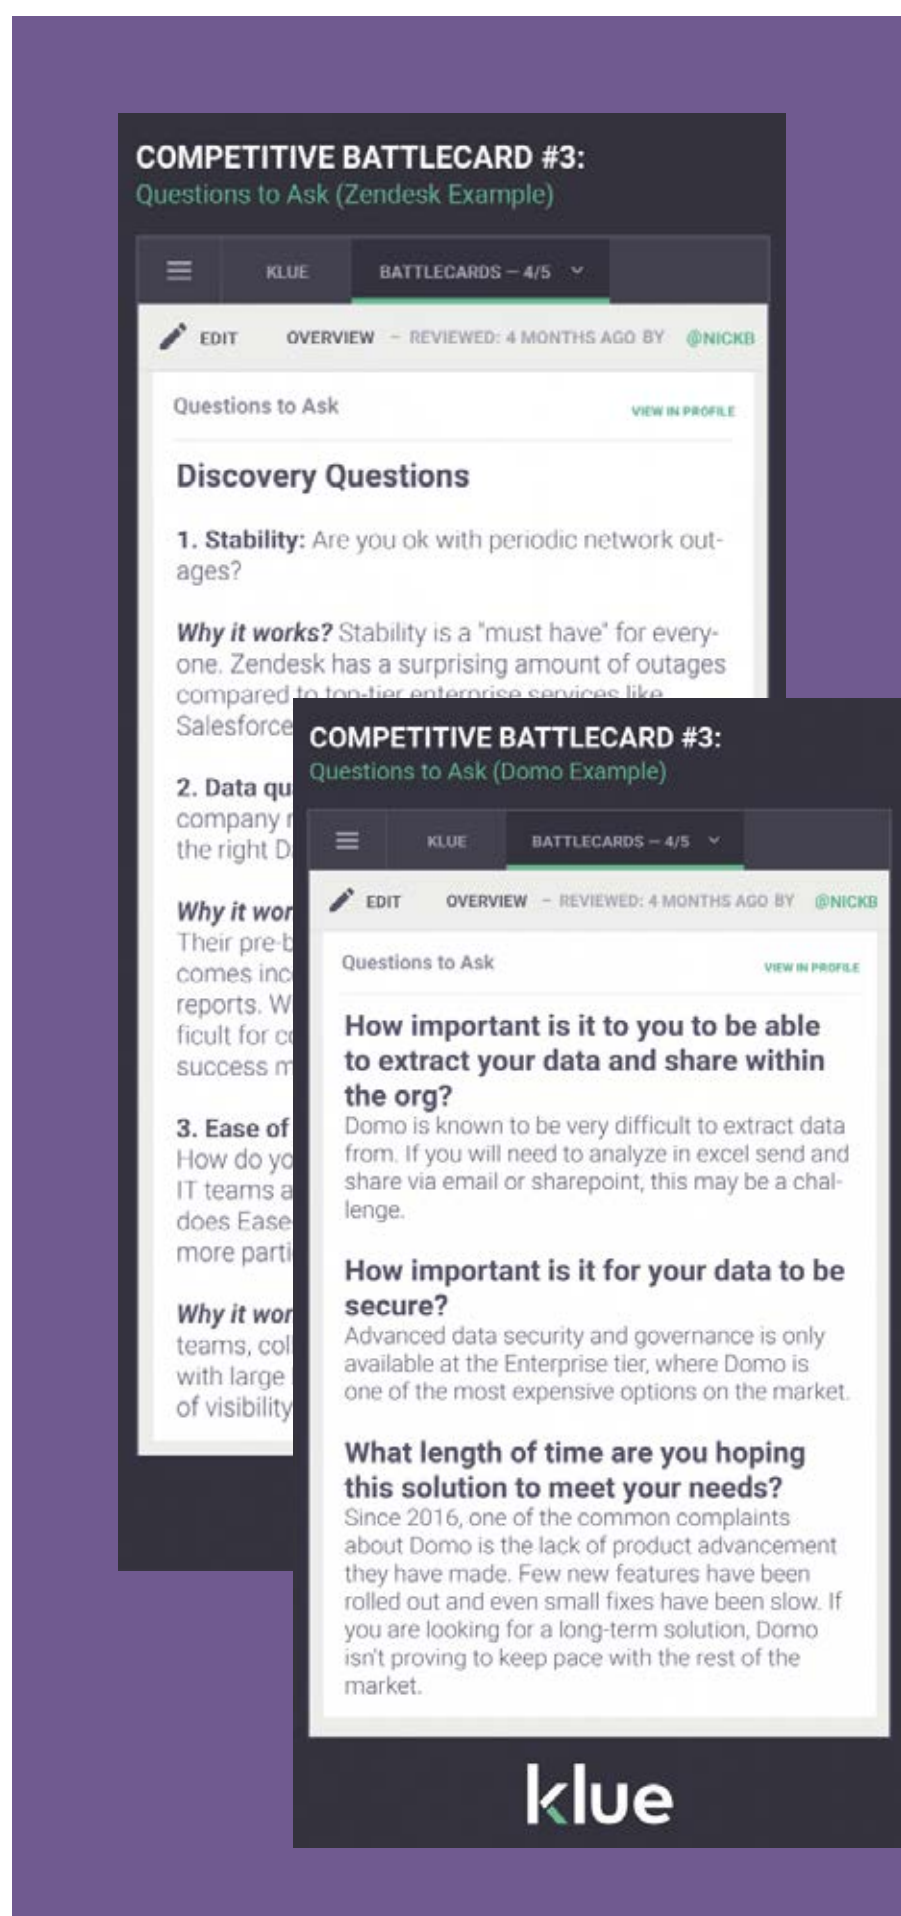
COMPETITIVE BATTLECARD #3:
Questions to Ask (Zendesk Example)

KLUE BATTLECARDS – 4/5

EDIT OVERVIEW – REVIEWED: 4 MONTHS AGO BY @NICKB

Questions to Ask VIEW IN PROFILE

Discovery Questions

1. Stability: Are you ok with periodic network outages?

Why it works? Stability is a "must have" for everyone. Zendesk has a surprising amount of outages compared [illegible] Salesforce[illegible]

2. Data qu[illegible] company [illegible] the right D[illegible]

Why it wor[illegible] Their pre-b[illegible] comes inc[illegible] reports. W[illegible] ficult for c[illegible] success m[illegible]

3. Ease of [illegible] How do yo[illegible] IT teams a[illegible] does Ease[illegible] more parti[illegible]

Why it wor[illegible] teams, col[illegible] with large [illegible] of visibility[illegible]

COMPETITIVE BATTLECARD #3:
Questions to Ask (Domo Example)

KLUE BATTLECARDS – 4/5

EDIT OVERVIEW – REVIEWED: 4 MONTHS AGO BY @NICKB

Questions to Ask VIEW IN PROFILE

How important is it to you to be able to extract your data and share within the org?
Domo is known to be very difficult to extract data from. If you will need to analyze in excel send and share via email or sharepoint, this may be a challenge.

How important is it for your data to be secure?
Advanced data security and governance is only available at the Enterprise tier, where Domo is one of the most expensive options on the market.

What length of time are you hoping this solution to meet your needs?
Since 2016, one of the common complaints about Domo is the lack of product advancement they have made. Few new features have been rolled out and even small fixes have been slow. If you are looking for a long-term solution, Domo isn't proving to keep pace with the rest of the market.

klue